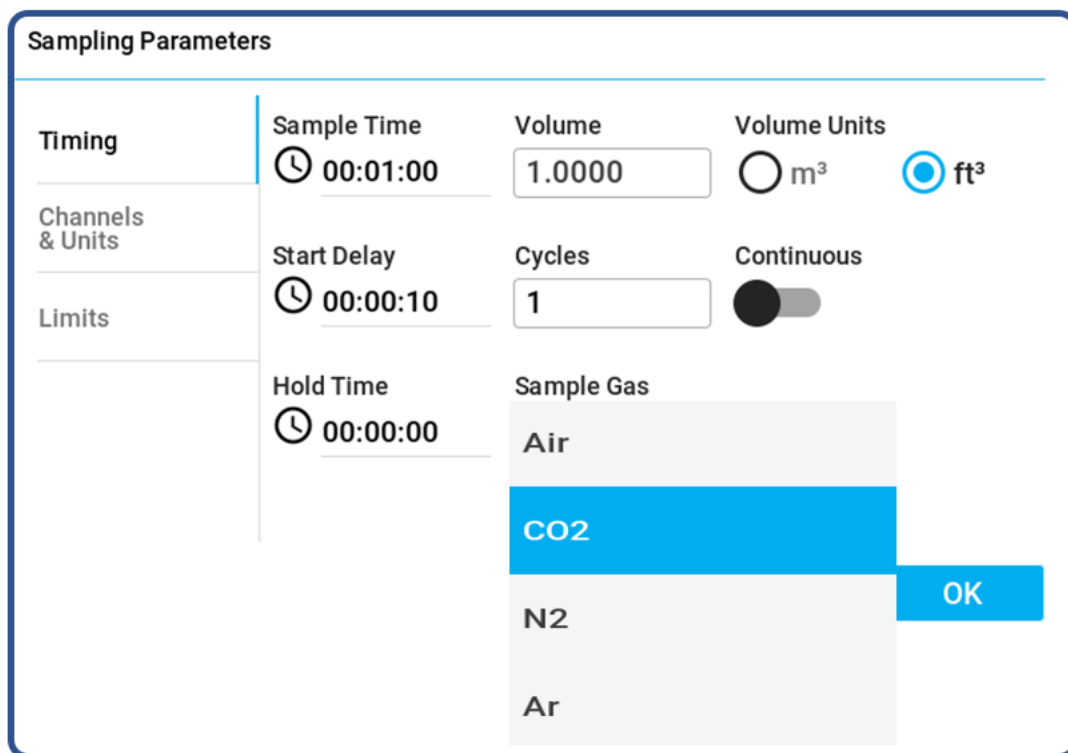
Sampling Parameters

Timing

Channels & Units

Limits

Sample Time
00:01:00

Volume
1.0000

Volume Units
$m^3$
$ft^3$

Start Delay
00:00:10

Cycles
1

Continuous

Hold Time
00:00:00

Sample Gas
Air
CO2
N2
Ar

OK